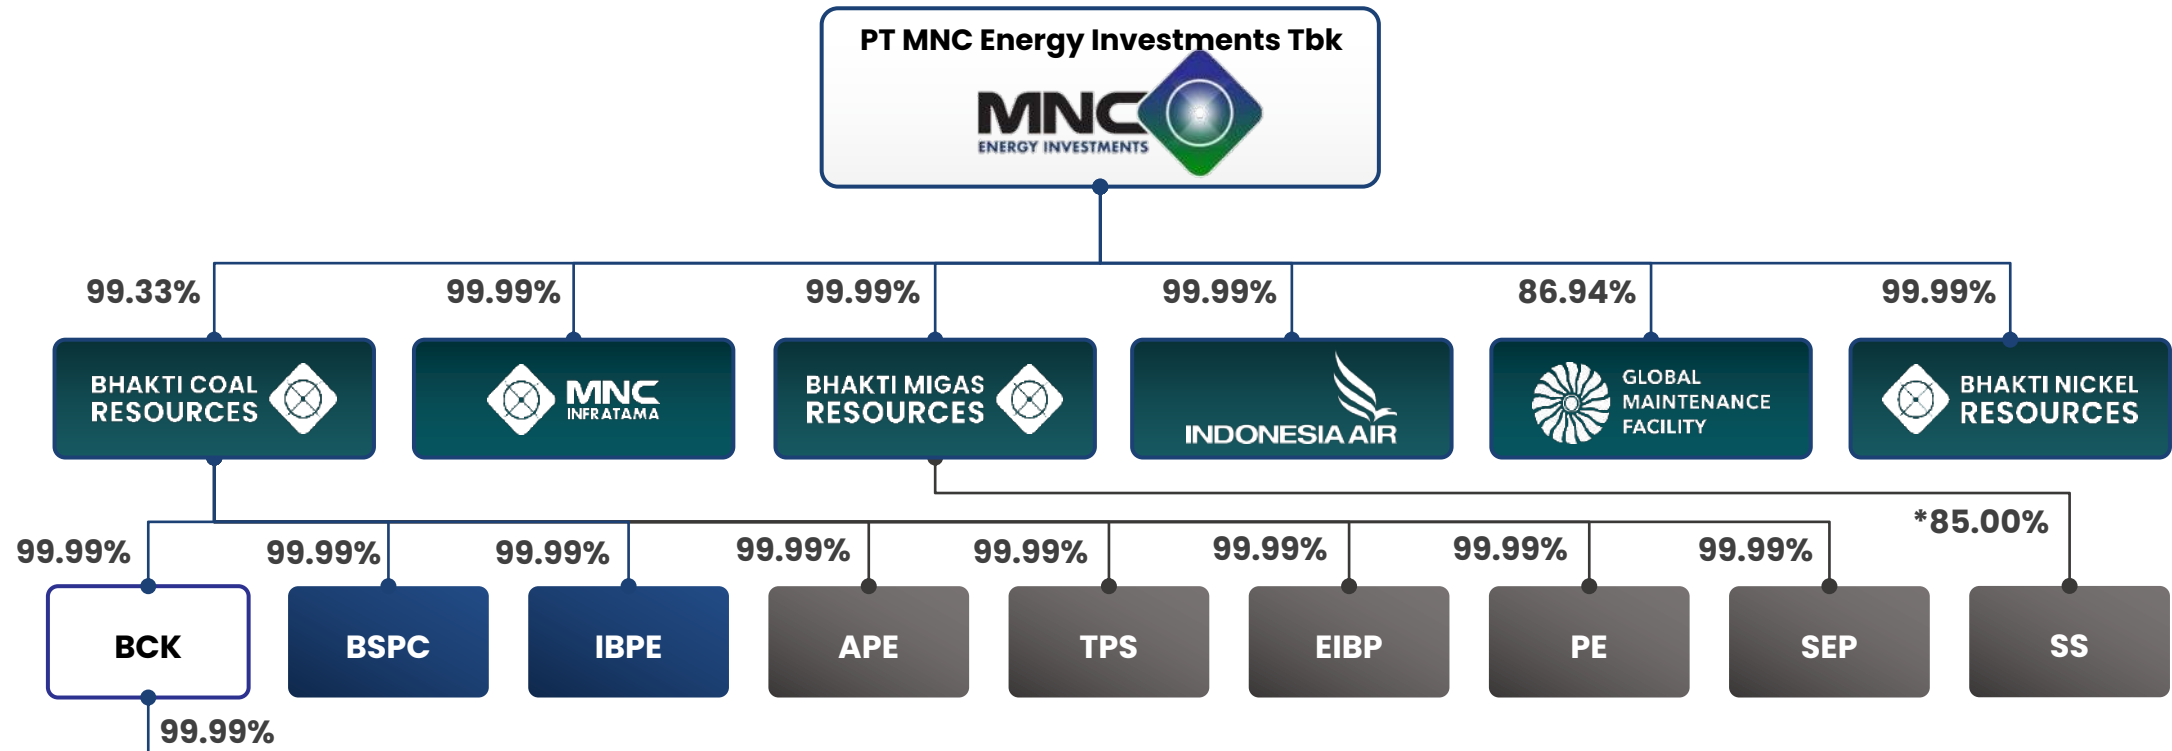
PT MNC Energy Investments Tbk

MNC ENERGY INVESTMENTS

99.33%

BHAKTI COAL RESOURCES

99.99%

MNC INFRATAMA

99.99%

BHAKTI MIGAS RESOURCES

99.99%

INDONESIA AIR

86.94%

GLOBAL MAINTENANCE FACILITY

99.99%

BHAKTI NICKEL RESOURCES

99.99%

BCK

99.99%

BSPC

99.99%

IBPE

99.99%

APE

99.99%

TPS

99.99%

EIBP

99.99%

PE

99.99%

SEP

*85.00%

SS

99.99%